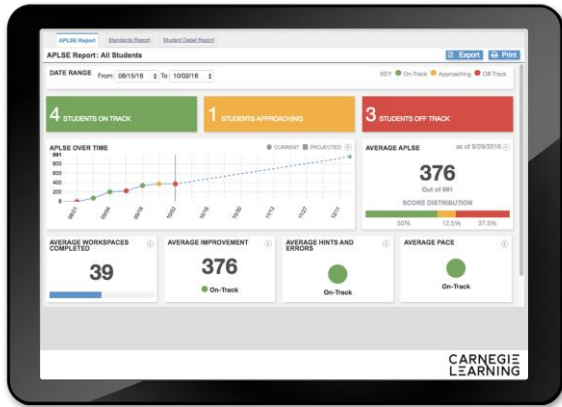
APLSE Report | Standards Report | Student Detail Report

APLSE Report: All Students

Export | Print

DATE RANGE From 08/15/16 To 10/02/16

KEY On-Track Approaching Off-Track

4 STUDENTS ON TRACK

1 STUDENTS APPROACHING

3 STUDENTS OFF TRACK

APLSE OVER TIME

CURRENT PROJECTED

981
800
600
400
200
0

08/21 09/04 09/18 10/02 10/16 10/30 11/13 11/27 12/11

AVERAGE APLSE

as of 9/29/2016

376

Out of 981

SCORE DISTRIBUTION

50% 12.5% 37.5%

AVERAGE WORKSPACES COMPLETED

39

AVERAGE IMPROVEMENT

376

On-Track

AVERAGE HINTS AND ERRORS

On-Track

AVERAGE PACE

On-Track

CARNEGIE LEARNING